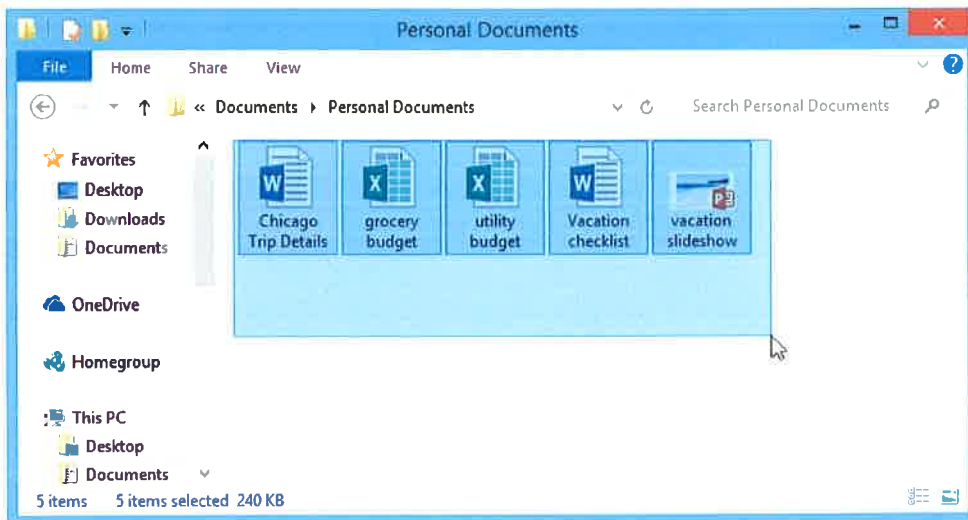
Personal Documents

File Home Share View

« Documents ▸ Personal Documents

Search Personal Documents

Favorites
Desktop
Downloads
Documents

OneDrive

Homegroup

This PC
Desktop
Documents

Chicago Trip Details

grocery budget

utility budget

Vacation checklist

vacation slideshow

5 items 5 items selected 240 KB